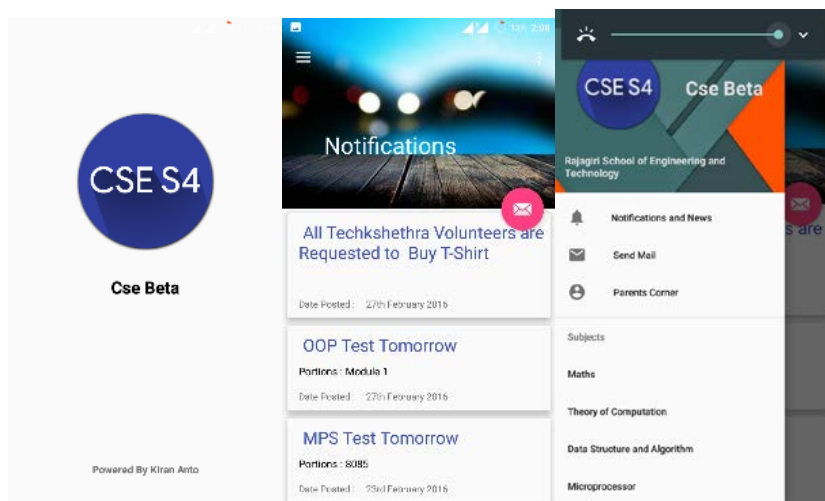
CSE S4

Cse Beta

Powered By Kiran Anto

Notifications

All Techkshethra Volunteers are Requested to Buy T-Shirt

Date Posted : 27th February 2016

OOP Test Tomorrow

Portions : Module 1

Date Posted : 27th February 2016

MPS Test Tomorrow

Portions : 8085

Date Posted : 23rd February 2016

CSE S4

Cse Beta

Rajagiri School of Engineering and Technology

Notifications and News

Send Mail

Parents Corner

Subjects

Maths

Theory of Computation

Data Structure and Algorithm

Microprocessor